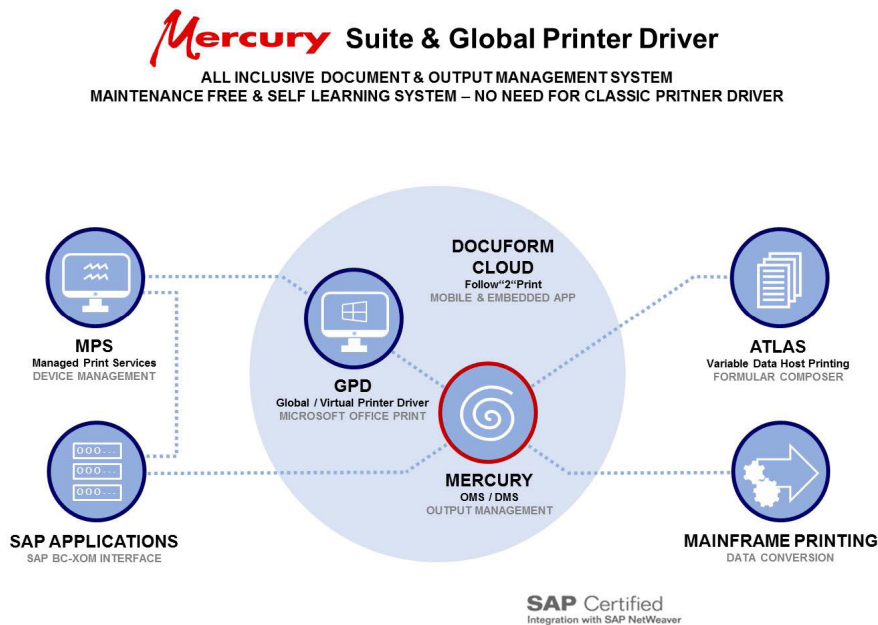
Mercury Suite & Global Printer Driver

ALL INCLUSIVE DOCUMENT & OUTPUT MANAGEMENT SYSTEM
MAINTENANCE FREE & SELF LEARNING SYSTEM – NO NEED FOR CLASSIC PRITNER DRIVER

DOCUFORM CLOUD
Follow“2“Print
MOBILE & EMBEDDED APP

MPS
Managed Print Services
DEVICE MANAGEMENT

GPD
Global / Virtual Printer Driver
MICROSOFT OFFICE PRINT

ATLAS
Variable Data Host Printing
FORMULAR COMPOSER

MERCURY
OMS / DMS
OUTPUT MANAGEMENT

SAP APPLICATIONS
SAP BC-XOM INTERFACE

MAINFRAME PRINTING
DATA CONVERSION

SAP Certified
Integration with SAP NetWeaver